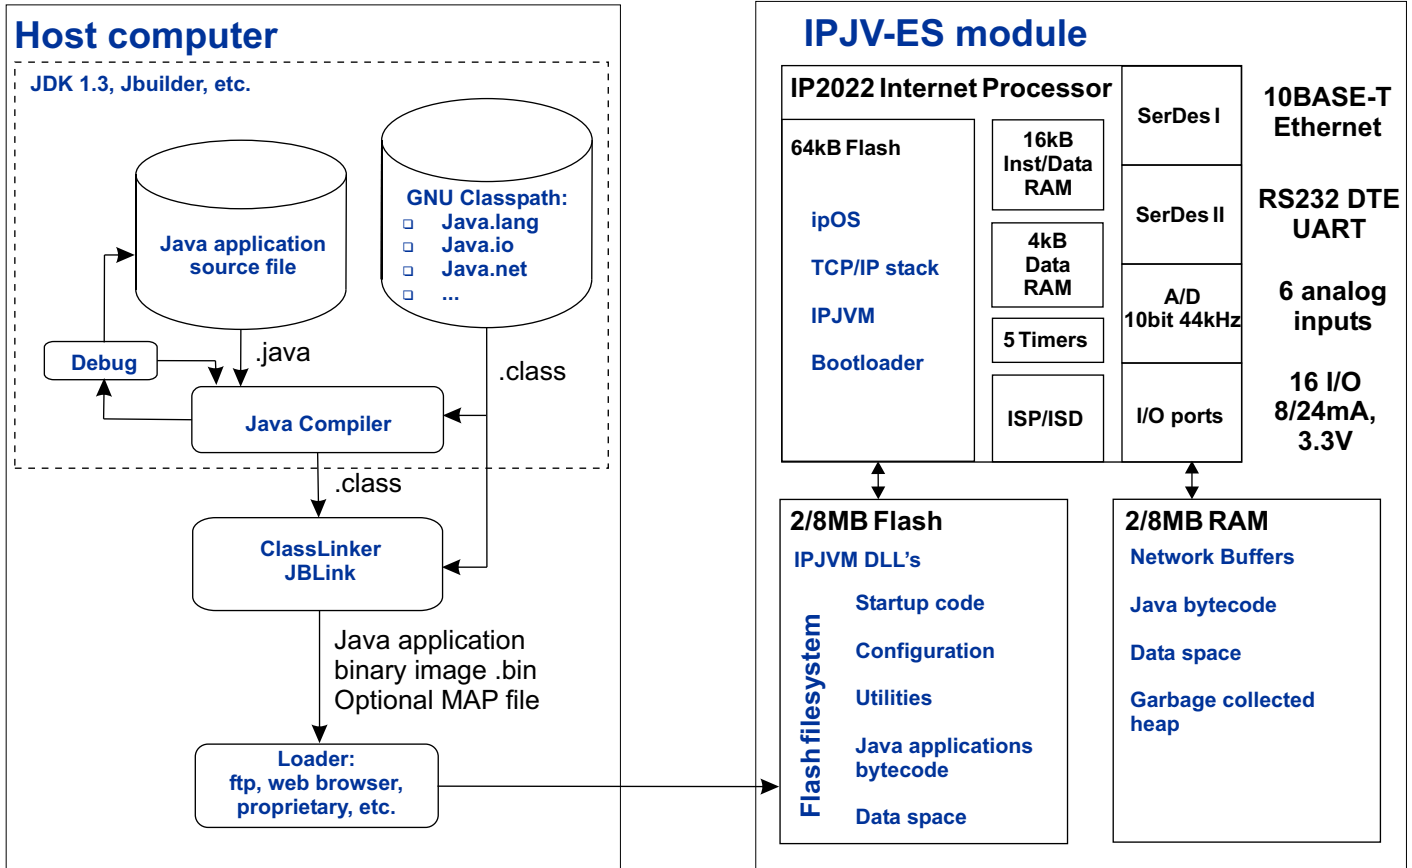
Host computer

JDK 1.3, Jbuilder, etc.

Java application source file

GNU Classpath:
- Java.lang
- Java.io
- Java.net
- ...

Debug

.java

.class

Java Compiler

.class

ClassLinker
JBLink

Java application binary image .bin
Optional MAP file

Loader:
ftp, web browser, proprietary, etc.

IPJV-ES module

IP2022 Internet Processor

64kB Flash

ipOS

TCP/IP stack

IPJVM

Bootloader

16kB Inst/Data RAM

4kB Data RAM

5 Timers

ISP/ISD

SerDes I

SerDes II

A/D 10bit 44kHz

I/O ports

10BASE-T Ethernet

RS232 DTE UART

6 analog inputs

16 I/O 8/24mA, 3.3V

2/8MB Flash

IPJVM DLL's

Flash filesystem

Startup code

Configuration

Utilities

Java applications bytecode

Data space

2/8MB RAM

Network Buffers

Java bytecode

Data space

Garbage collected heap